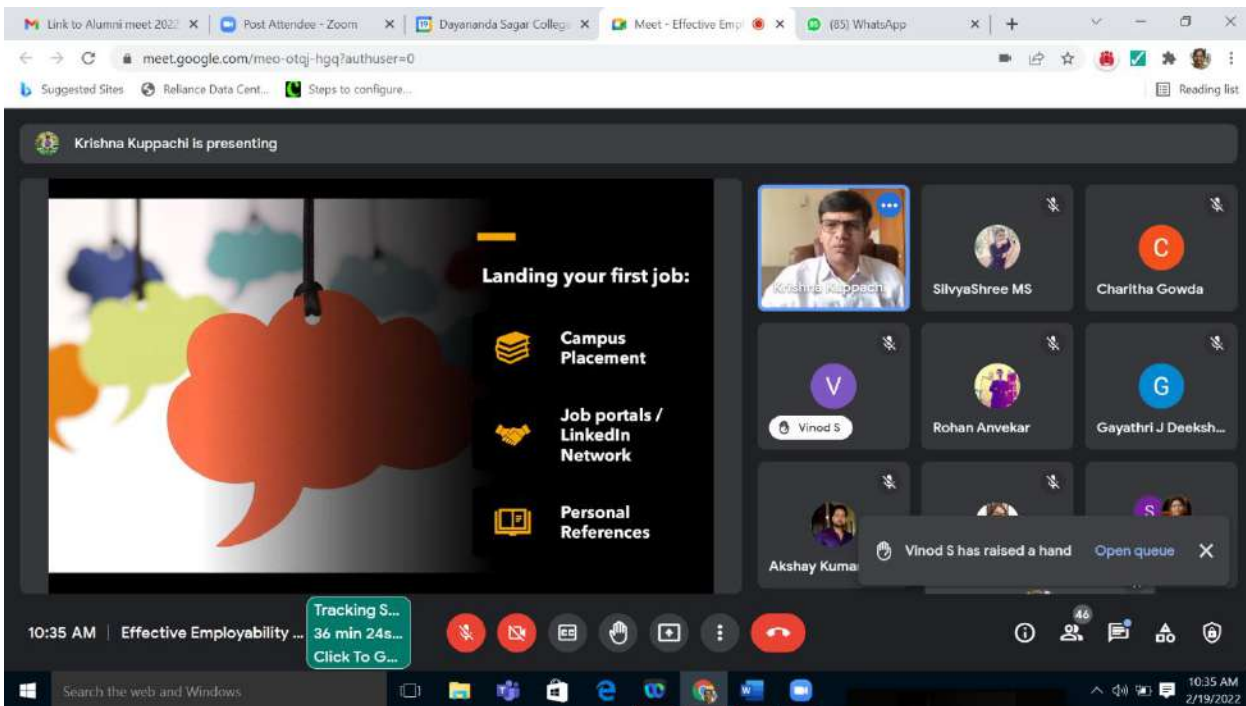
Link to Alumni meet 2022 ×
Post Attendee - Zoom ×
Dayananda Sagar College ×
Meet - Effective Empl ×
(85) WhatsApp ×

meet.google.com/meo-otqj-hgq?authuser=0

Suggested Sites
Reliance Data Cent...
Steps to configure...
Reading list

Krishna Kuppachi is presenting

Landing your first job:

Campus Placement

Job portals / LinkedIn Network

Personal References

Krishna Kuppachi
SilvyaShree MS
C
Charitha Gowda
V
Vinod S
Rohan Anvekar
G
Gayathri J Deeksh...
Akshay Kumar
S

Vinod S has raised a hand
Open queue

10:35 AM | Effective Employability ...
Tracking S...
36 min 24s...
Click To G...

46

Search the web and Windows

10:35 AM
2/19/2022